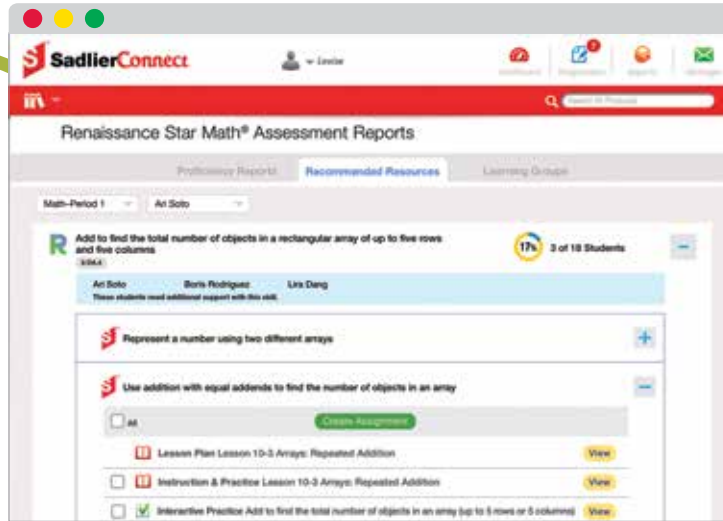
SadlierConnect

Louise

Dashboard

Assignments

Reports

Messages

Search All Products

Renaissance Star Math® Assessment Reports

Proficiency Reports

Recommended Resources

Learning Groups

Math-Period 1

Ari Soto

R

Add to find the total number of objects in a rectangular array of up to five rows and five columns

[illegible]

17%

3 of 18 Students

Ari Soto

Boris Rodriguez

Lira Dang

These students need additional support with this skill.

Represent a number using two different arrays

Use addition with equal addends to find the number of objects in an array

All

Create Assignment

Lesson Plan Lesson 10-3 Arrays: Repeated Addition

View

Instruction & Practice Lesson 10-3 Arrays: Repeated Addition

View

Interactive Practice Add to find the total number of objects in an array (up to 5 rows or 5 columns)

View